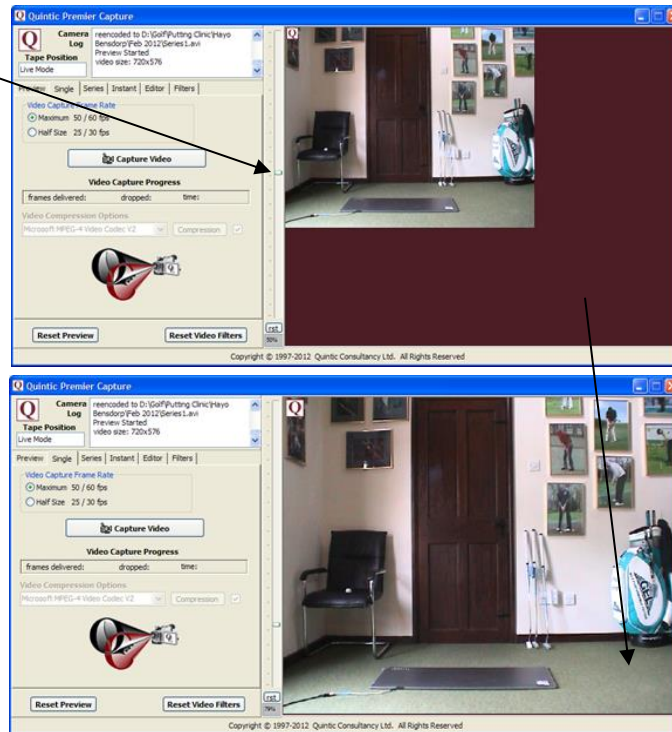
Quintic Premier Capture

Q Camera Log
Tape Position
Live Mode

reencoded to D:\Golf\Putting Clinic\Hayo Bensdorp\Feb 2012\Series1.avi
Preview Started
video size: 720x576

Preview | Single | Series | Instant | Editor | Filters

Video Capture Frame Rate
Maximum 50 / 60 fps
Half Size 25 / 30 fps

Capture Video

Video Capture Progress
frames delivered: dropped: time:

Video Compression Options
Microsoft MPEG-4 Video Codec V2 | Compression

Reset Preview
Reset Video Filters

rst
50%

Copyright © 1997-2012 Quintic Consultancy Ltd. All Rights Reserved

Quintic Premier Capture

Q Camera Log
Tape Position
Live Mode

reencoded to D:\Golf\Putting Clinic\Hayo Bensdorp\Feb 2012\Series1.avi
Preview Started
video size: 720x576

Preview | Single | Series | Instant | Editor | Filters

Video Capture Frame Rate
Maximum 50 / 60 fps
Half Size 25 / 30 fps

Capture Video

Video Capture Progress
frames delivered: dropped: time:

Video Compression Options
Microsoft MPEG-4 Video Codec V2 | Compression

Reset Preview
Reset Video Filters

rst
79%

Copyright © 1997-2012 Quintic Consultancy Ltd. All Rights Reserved